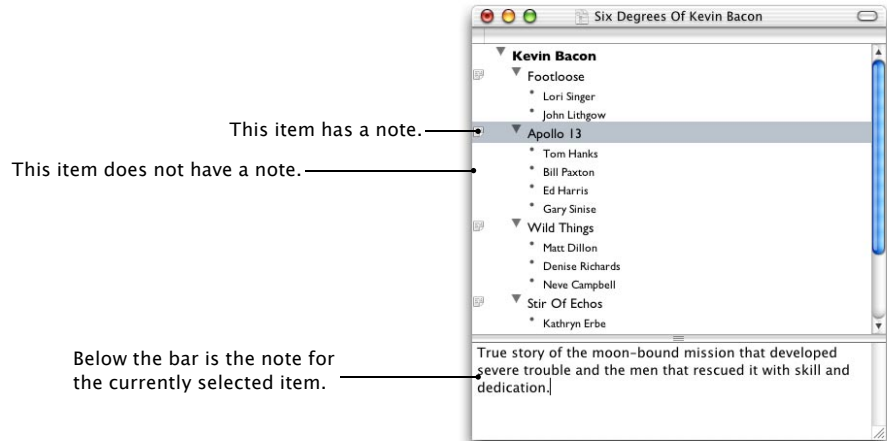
This item has a note.

This item does not have a note.

Below the bar is the note for the currently selected item.

Six Degrees Of Kevin Bacon

Kevin Bacon
Footloose
Lori Singer
John Lithgow
Apollo 13
Tom Hanks
Bill Paxton
Ed Harris
Gary Sinise
Wild Things
Matt Dillon
Denise Richards
Neve Campbell
Stir Of Echos
Kathryn Erbe

True story of the moon-bound mission that developed severe trouble and the men that rescued it with skill and dedication.